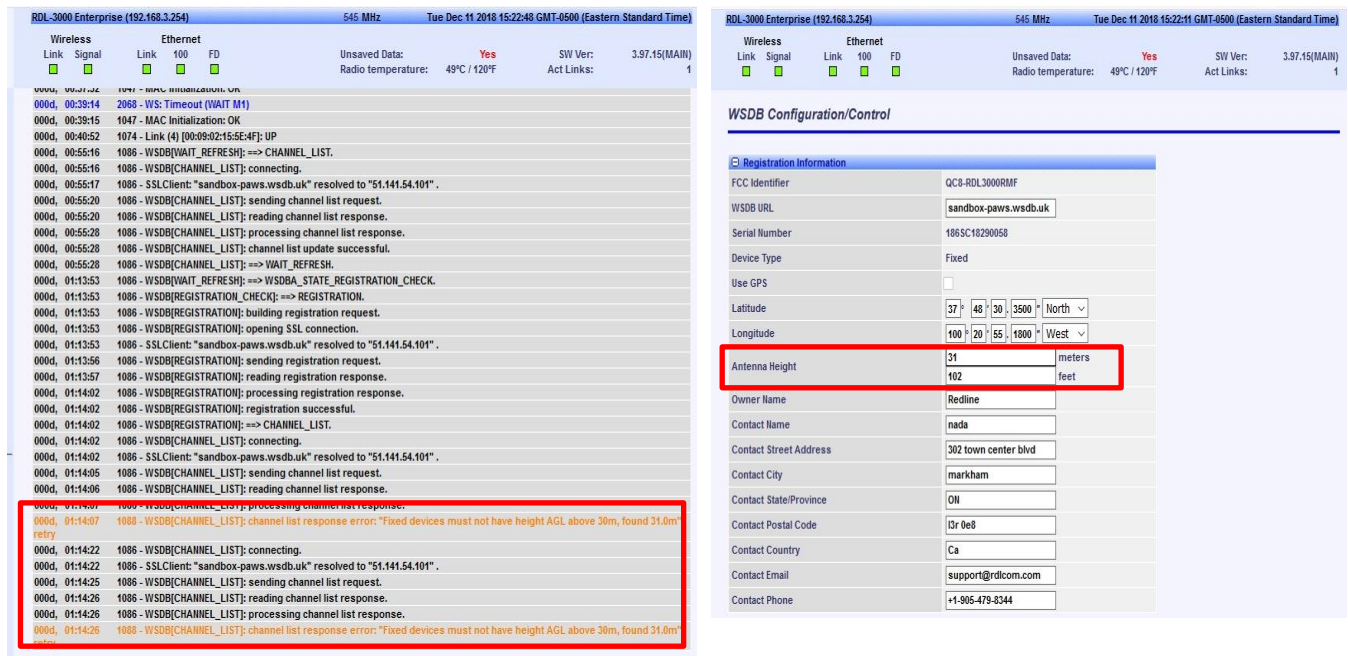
RDL-3000 Enterprise (192.168.3.254) 545 MHz Tue Dec 11 2018 15:22:48 GMT-0500 (Eastern Standard Time)

Wireless
Link Signal

Ethernet
Link 100 FD

Unsaved Data: Yes
Radio temperature: 49°C / 120°F

SW Ver: 3.97.15(MAIN)
Act Links: 1

000d, 00:37:52 1047 - MAC Initialization: OK
000d, 00:39:14 2068 - WS: Timeout (WAIT M1)
000d, 00:39:15 1047 - MAC Initialization: OK
000d, 00:40:52 1074 - Link (4) [00:09:02:15:5E:4F]: UP
000d, 00:55:16 1086 - WSDB[WAIT_REFRESH]: ==> CHANNEL_LIST.
000d, 00:55:16 1086 - WSDB[CHANNEL_LIST]: connecting.
000d, 00:55:17 1086 - SSLClient: "sandbox-paws.wsdb.uk" resolved to "51.141.54.101" .
000d, 00:55:20 1086 - WSDB[CHANNEL_LIST]: sending channel list request.
000d, 00:55:20 1086 - WSDB[CHANNEL_LIST]: reading channel list response.
000d, 00:55:28 1086 - WSDB[CHANNEL_LIST]: processing channel list response.
000d, 00:55:28 1086 - WSDB[CHANNEL_LIST]: channel list update successful.
000d, 00:55:28 1086 - WSDB[CHANNEL_LIST]: ==> WAIT_REFRESH.
000d, 01:13:53 1086 - WSDB[WAIT_REFRESH]: ==> WSDBA_STATE_REGISTRATION_CHECK.
000d, 01:13:53 1086 - WSDB[REGISTRATION_CHECK]: ==> REGISTRATION.
000d, 01:13:53 1086 - WSDB[REGISTRATION]: building registration request.
000d, 01:13:53 1086 - WSDB[REGISTRATION]: opening SSL connection.
000d, 01:13:53 1086 - SSLClient: "sandbox-paws.wsdb.uk" resolved to "51.141.54.101" .
000d, 01:13:56 1086 - WSDB[REGISTRATION]: sending registration request.
000d, 01:13:57 1086 - WSDB[REGISTRATION]: reading registration response.
000d, 01:14:02 1086 - WSDB[REGISTRATION]: processing registration response.
000d, 01:14:02 1086 - WSDB[REGISTRATION]: registration successful.
000d, 01:14:02 1086 - WSDB[REGISTRATION]: ==> CHANNEL_LIST.
000d, 01:14:02 1086 - WSDB[CHANNEL_LIST]: connecting.
000d, 01:14:02 1086 - SSLClient: "sandbox-paws.wsdb.uk" resolved to "51.141.54.101" .
000d, 01:14:05 1086 - WSDB[CHANNEL_LIST]: sending channel list request.
000d, 01:14:06 1086 - WSDB[CHANNEL_LIST]: reading channel list response.
000d, 01:14:07 1086 - WSDB[CHANNEL_LIST]: processing channel list response.
000d, 01:14:07 1088 - WSDB[CHANNEL_LIST]: channel list response error: "Fixed devices must not have height AGL above 30m, found 31.0m" retry
000d, 01:14:22 1086 - WSDB[CHANNEL_LIST]: connecting.
000d, 01:14:22 1086 - SSLClient: "sandbox-paws.wsdb.uk" resolved to "51.141.54.101" .
000d, 01:14:25 1086 - WSDB[CHANNEL_LIST]: sending channel list request.
000d, 01:14:26 1086 - WSDB[CHANNEL_LIST]: reading channel list response.
000d, 01:14:26 1086 - WSDB[CHANNEL_LIST]: processing channel list response.
000d, 01:14:26 1088 - WSDB[CHANNEL_LIST]: channel list response error: "Fixed devices must not have height AGL above 30m, found 31.0m" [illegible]

RDL-3000 Enterprise (192.168.3.254) 545 MHz Tue Dec 11 2018 15:22:11 GMT-0500 (Eastern Standard Time)

Wireless
Link Signal

Ethernet
Link 100 FD

Unsaved Data: Yes
Radio temperature: 49°C / 120°F

SW Ver: 3.97.15(MAIN)
Act Links: 1

WSDB Configuration/Control

Registration Information

| | |
|---|---|
| FCC Identifier | QC8-RDL3000RMF |
| WSDB URL | sandbox-paws.wsdb.uk |
| Serial Number | 186SC18290058 |
| Device Type | Fixed |
| Use GPS | |
| Latitude | 37 ° 48 ' 30 . 3500 " North |
| Longitude | 100 ° 20 ' 55 . 1800 " West |
| Antenna Height | 31 meters / 102 feet |
| Owner Name | Redline |
| Contact Name | nada |
| Contact Street Address | 302 town center blvd |
| Contact City | markham |
| Contact State/Province | ON |
| Contact Postal Code | l3r 0e8 |
| Contact Country | Ca |
| Contact Email | support@rdlcom.com |
| Contact Phone | +1-905-479-8344 |